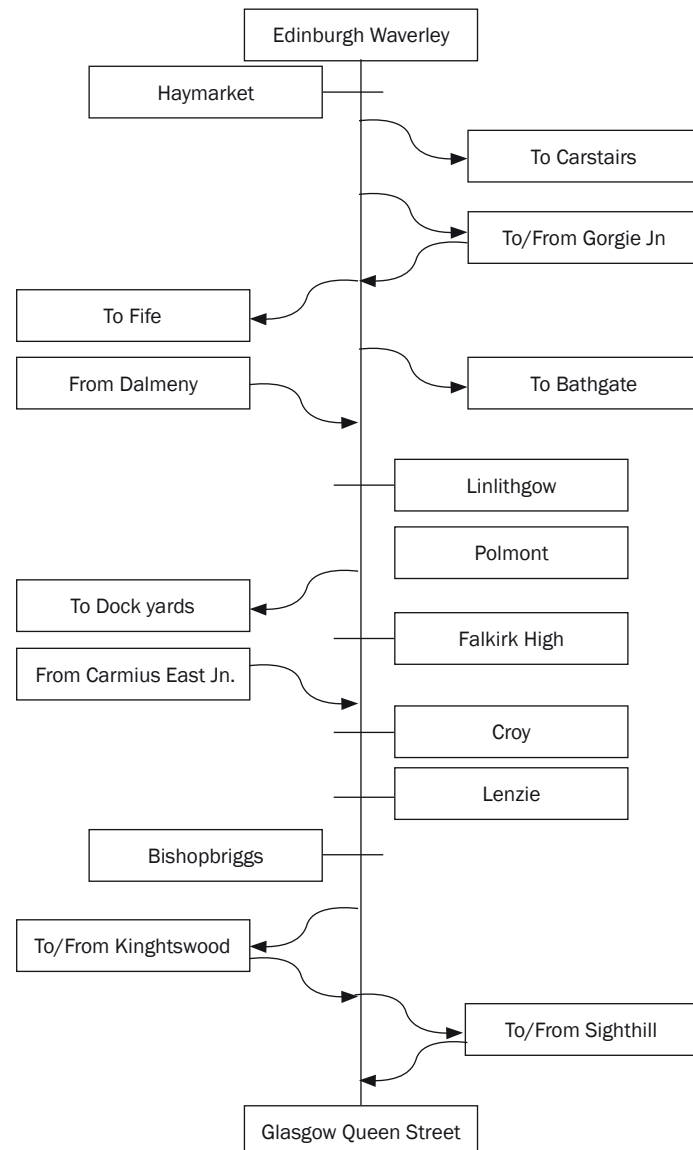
Edinburgh Waverley

Haymarket

To Carstairs

To/From Gorgie Jn

To Fife

From Dalmeny

To Bathgate

Linlithgow

Polmont

To Dock yards

Falkirk High

From Carmius East Jn.

Croy

Lenzie

Bishopbriggs

To/From Kinghtswood

To/From Sighthill

Glasgow Queen Street